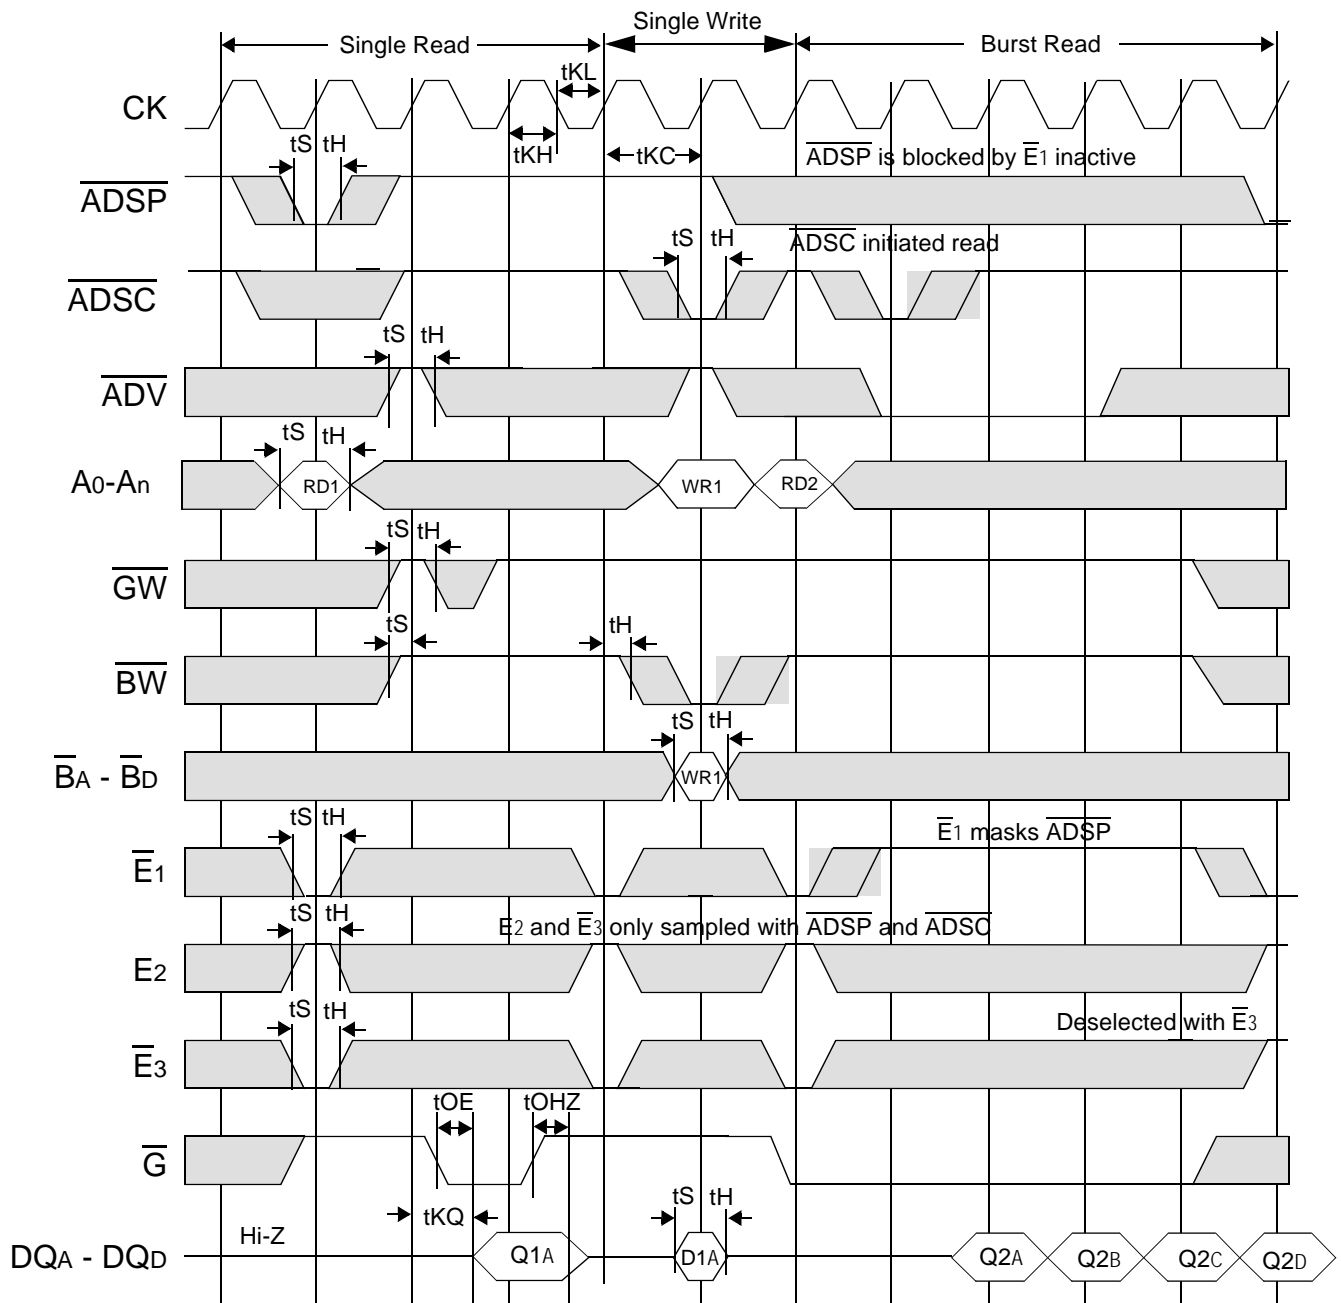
Single Read

Single Write

Burst Read

CK

tKL

tKH

tKC

tS tH

$\overline{ADSP}$ is blocked by $\overline{E}_1$ inactive

$\overline{ADSP}$

tS tH

$\overline{ADSC}$ initiated read

$\overline{ADSC}$

tS tH

$\overline{ADV}$

tS tH

$A_0$-$A_n$

RD1

WR1

RD2

tS tH

$\overline{GW}$

tS

tH

$\overline{BW}$

tS tH

$\overline{B}_A$ - $\overline{B}_D$

WR1

tS tH

$\overline{E}_1$ masks $\overline{ADSP}$

$\overline{E}_1$

tS tH

$E_2$ and $\overline{E}_3$ only sampled with $\overline{ADSP}$ and $\overline{ADSC}$

$E_2$

tS tH

Deselected with $\overline{E}_3$

$\overline{E}_3$

tOE

tOHZ

$\overline{G}$

tKQ

tS tH

Hi-Z

$DQ_A$ - $DQ_D$

$Q1_A$

$D1_A$

$Q2_A$

$Q2_B$

$Q2_C$

$Q2_D$